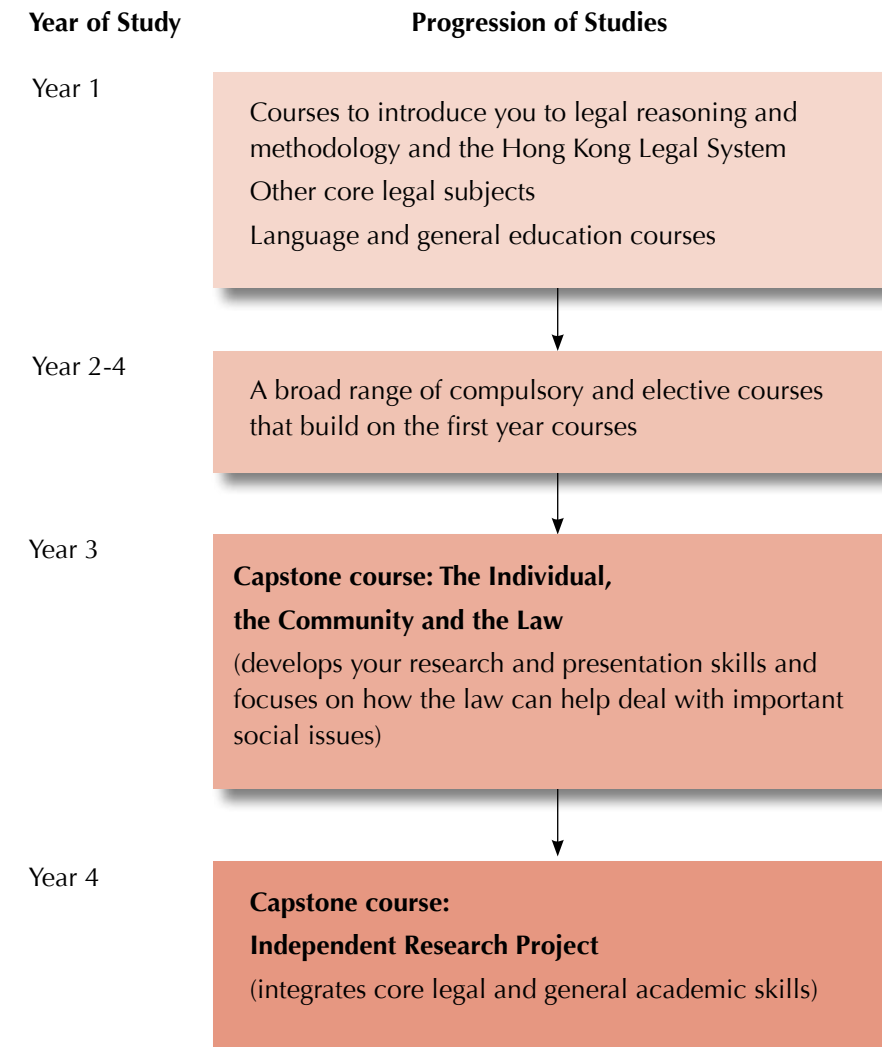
| Year of Study | Progression of Studies |
|---|---|
| Year 1 | Courses to introduce you to legal reasoning and methodology and the Hong Kong Legal System<br>Other core legal subjects<br>Language and general education courses |
| Year 2-4 | A broad range of compulsory and elective courses that build on the first year courses |
| Year 3 | **Capstone course: The Individual, the Community and the Law**<br>(develops your research and presentation skills and focuses on how the law can help deal with important social issues) |
| Year 4 | **Capstone course: Independent Research Project**<br>(integrates core legal and general academic skills) |